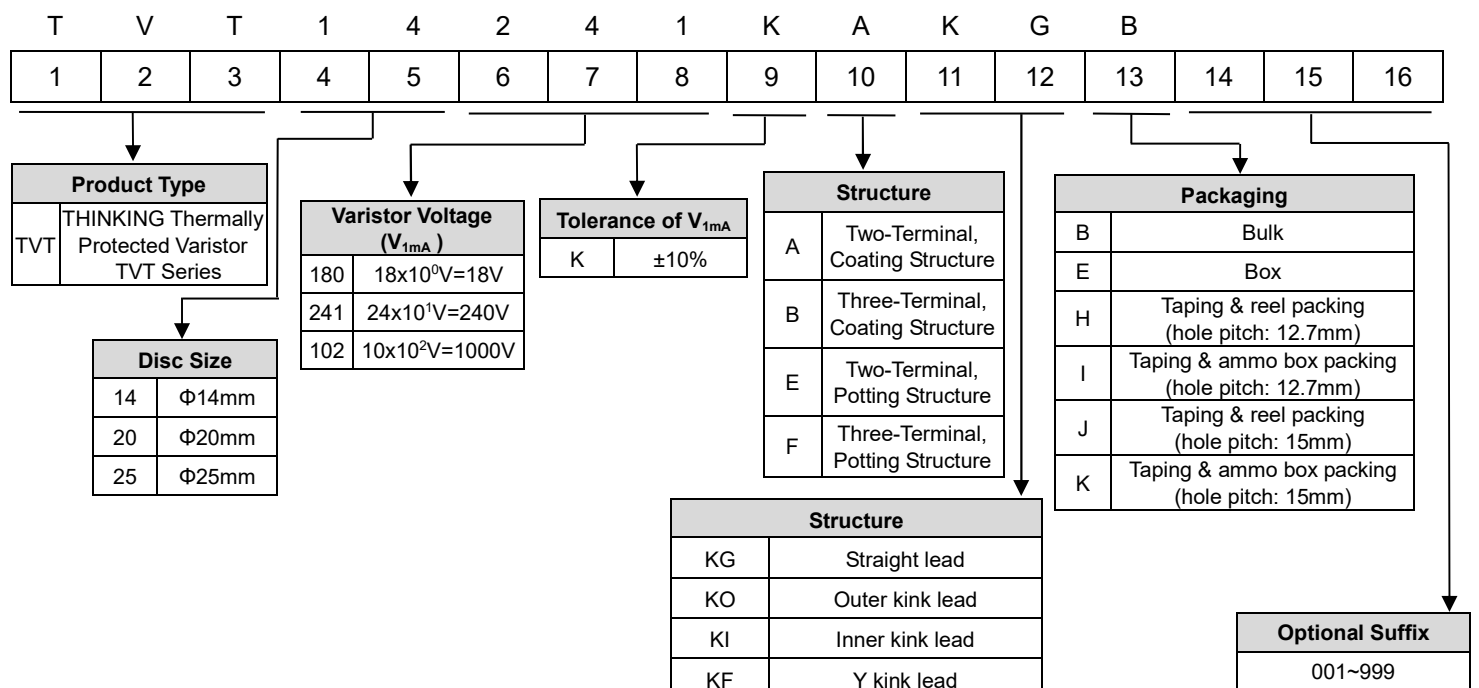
T V T 1 4 2 4 1 K A K G B

| 1 | 2 | 3 | 4 | 5 | 6 | 7 | 8 | 9 | 10 | 11 | 12 | 13 | 14 | 15 | 16 |
|---|---|---|---|---|---|---|---|---|---|---|---|---|---|---|---|

| Product Type | |
|---|---|
| TVT | THINKING Thermally Protected Varistor TVT Series |

| Disc Size | |
|---|---|
| 14 | Φ14mm |
| 20 | Φ20mm |
| 25 | Φ25mm |

| Varistor Voltage ($V_{1mA}$) | |
|---|---|
| 180 | $18x10^0V=18V$ |
| 241 | $24x10^1V=240V$ |
| 102 | $10x10^2V=1000V$ |

| Tolerance of $V_{1mA}$ | |
|---|---|
| K | ±10% |

| Structure | |
|---|---|
| A | Two-Terminal, Coating Structure |
| B | Three-Terminal, Coating Structure |
| E | Two-Terminal, Potting Structure |
| F | Three-Terminal, Potting Structure |

| Structure | |
|---|---|
| KG | Straight lead |
| KO | Outer kink lead |
| KI | Inner kink lead |
| KF | Y kink lead |

| Packaging | |
|---|---|
| B | Bulk |
| E | Box |
| H | Taping & reel packing (hole pitch: 12.7mm) |
| I | Taping & ammo box packing (hole pitch: 12.7mm) |
| J | Taping & reel packing (hole pitch: 15mm) |
| K | Taping & ammo box packing (hole pitch: 15mm) |

| Optional Suffix |
|---|
| 001~999 |